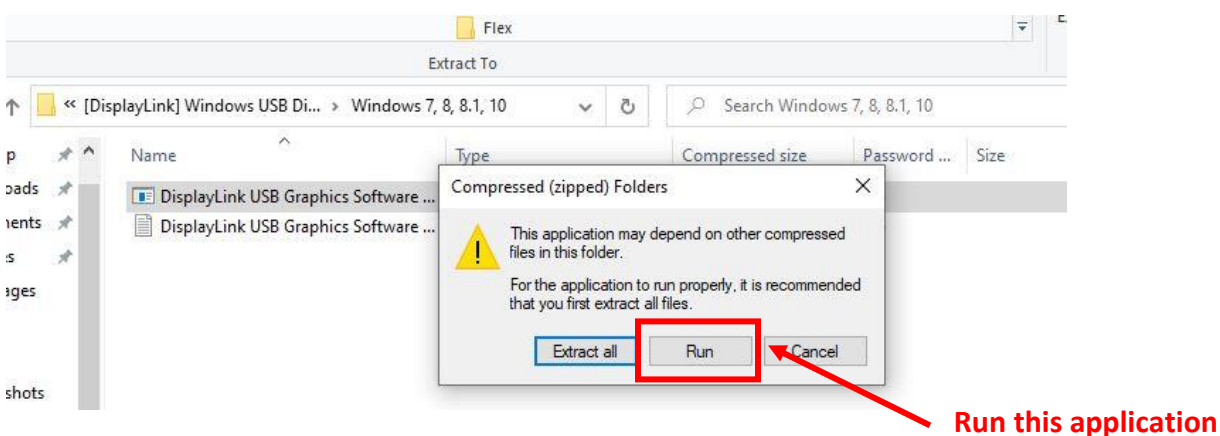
Flex

Extract To

« [DisplayLink] Windows USB Di... › Windows 7, 8, 8.1, 10

Search Windows 7, 8, 8.1, 10

p
oads
nents
s
ages
shots

Name

Type

Compressed size

Password ...

Size

DisplayLink USB Graphics Software ...

DisplayLink USB Graphics Software ...

Compressed (zipped) Folders

This application may depend on other compressed files in this folder.

For the application to run properly, it is recommended that you first extract all files.

Extract all

Run

Cancel

Run this application